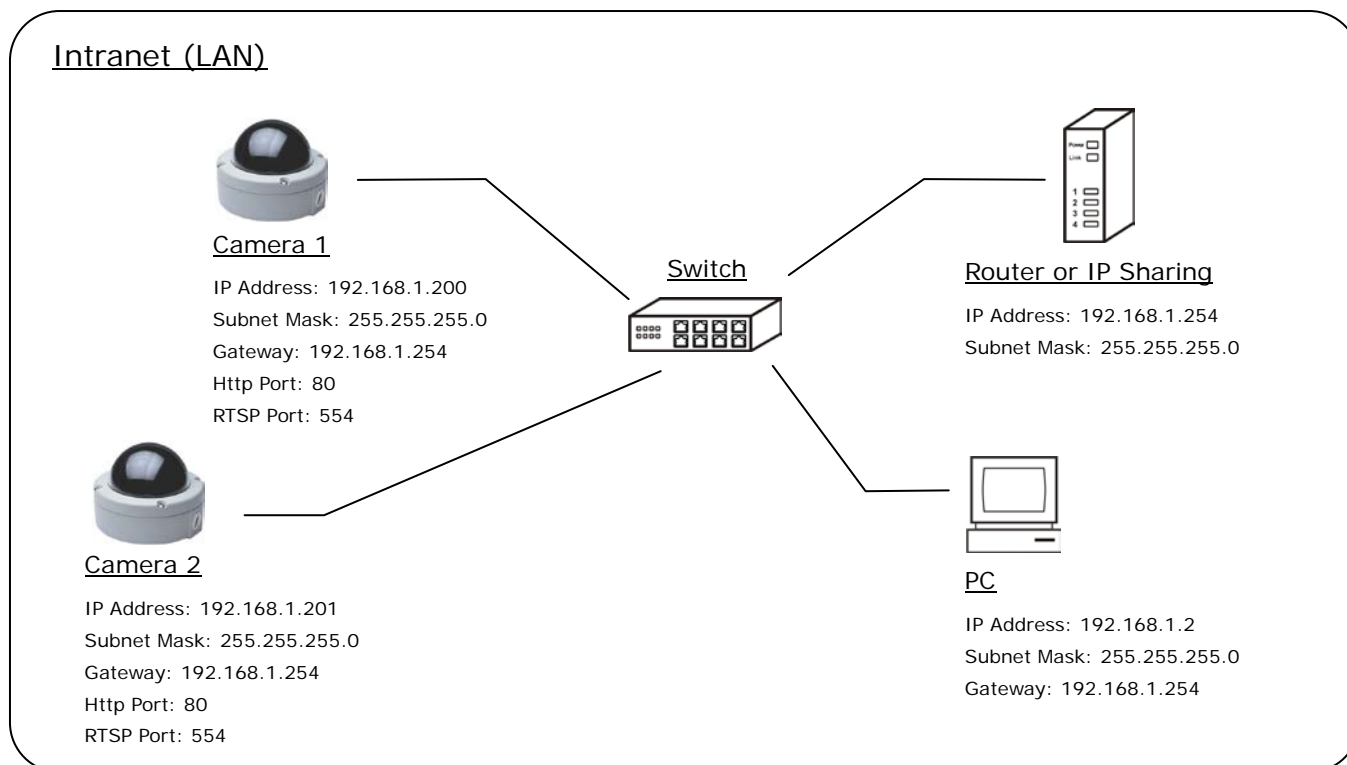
Intranet (LAN)

Camera 1
IP Address: 192.168.1.200
Subnet Mask: 255.255.255.0
Gateway: 192.168.1.254
Http Port: 80
RTSP Port: 554

Switch

Power
Link
1
2
3
4

Router or IP Sharing
IP Address: 192.168.1.254
Subnet Mask: 255.255.255.0

Camera 2
IP Address: 192.168.1.201
Subnet Mask: 255.255.255.0
Gateway: 192.168.1.254
Http Port: 80
RTSP Port: 554

PC
IP Address: 192.168.1.2
Subnet Mask: 255.255.255.0
Gateway: 192.168.1.254